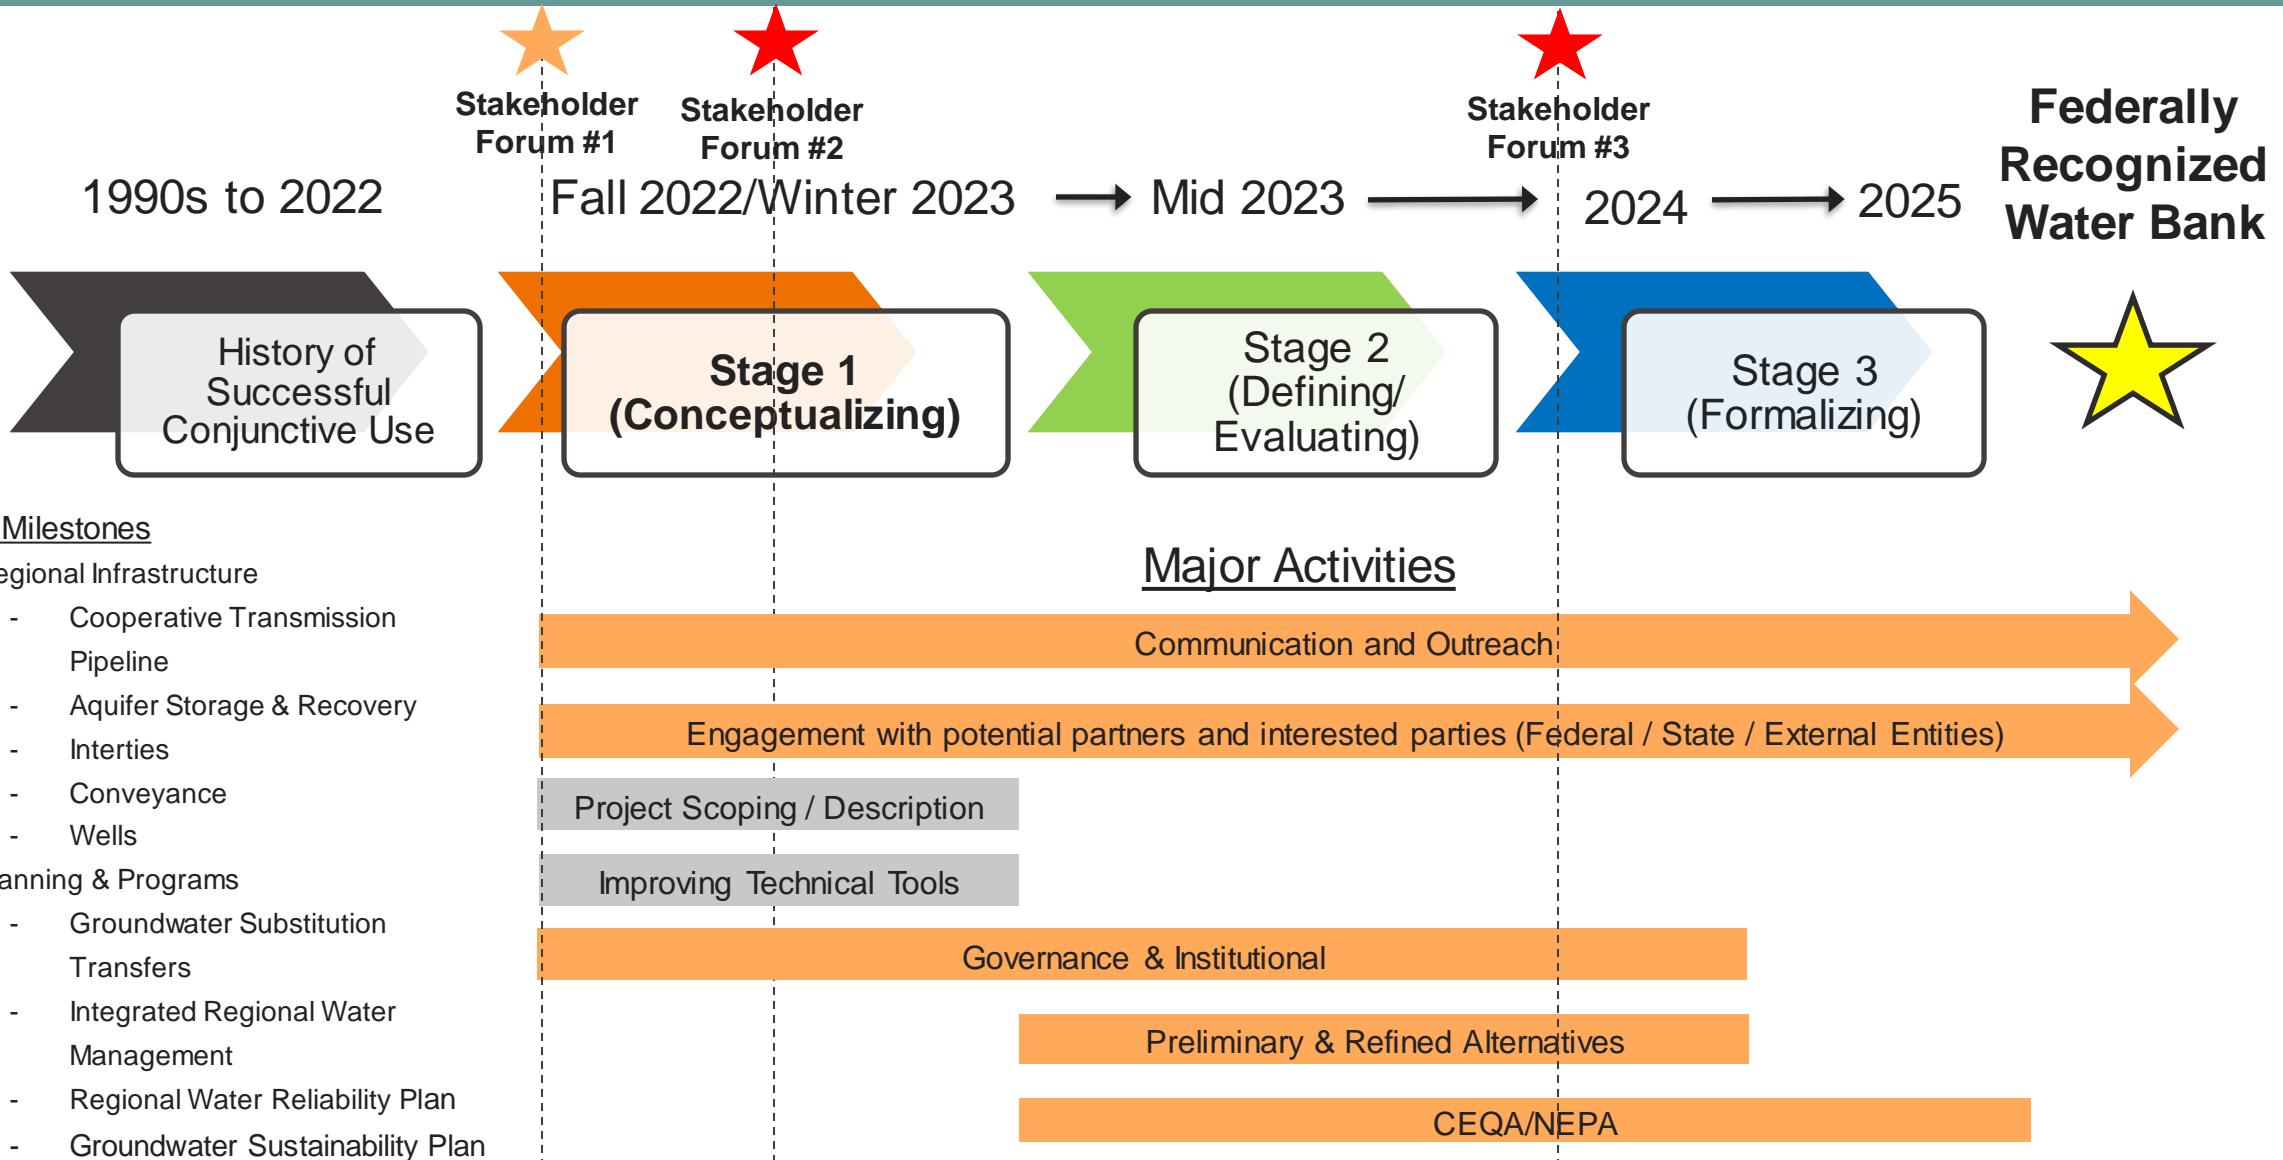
Stakeholder Forum #1

Stakeholder Forum #2

Stakeholder Forum #3

1990s to 2022

Fall 2022/Winter 2023

Mid 2023

2024

2025

Federally Recognized Water Bank

History of Successful Conjunctive Use

Stage 1 (Conceptualizing)

Stage 2 (Defining/ Evaluating)

Stage 3 (Formalizing)

Milestones

egional Infrastructure

- Cooperative Transmission Pipeline
- Aquifer Storage & Recovery
- Interties
- Conveyance
- Wells

anning & Programs

- Groundwater Substitution Transfers
- Integrated Regional Water Management
- Regional Water Reliability Plan
- Groundwater Sustainability Plan

Major Activities

Communication and Outreach

Engagement with potential partners and interested parties (Federal / State / External Entities)

Project Scoping / Description

Improving Technical Tools

Governance & Institutional

Preliminary & Refined Alternatives

CEQA/NEPA